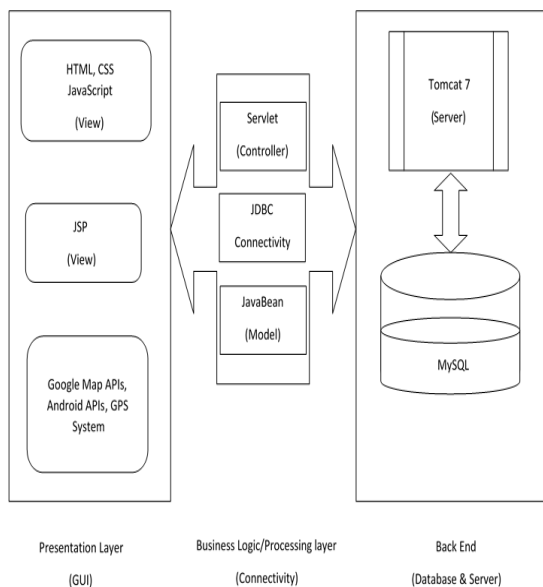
HTML, CSS JavaScript

(View)

JSP

(View)

Google Map APIs, Android APIs, GPS System

Servlet

(Controller)

JDBC Connectivity

JavaBean

(Model)

Tomcat 7

(Server)

MySQL

Presentation Layer

(GUI)

Business Logic/Processing layer

(Connectivity)

Back End

(Database & Server)